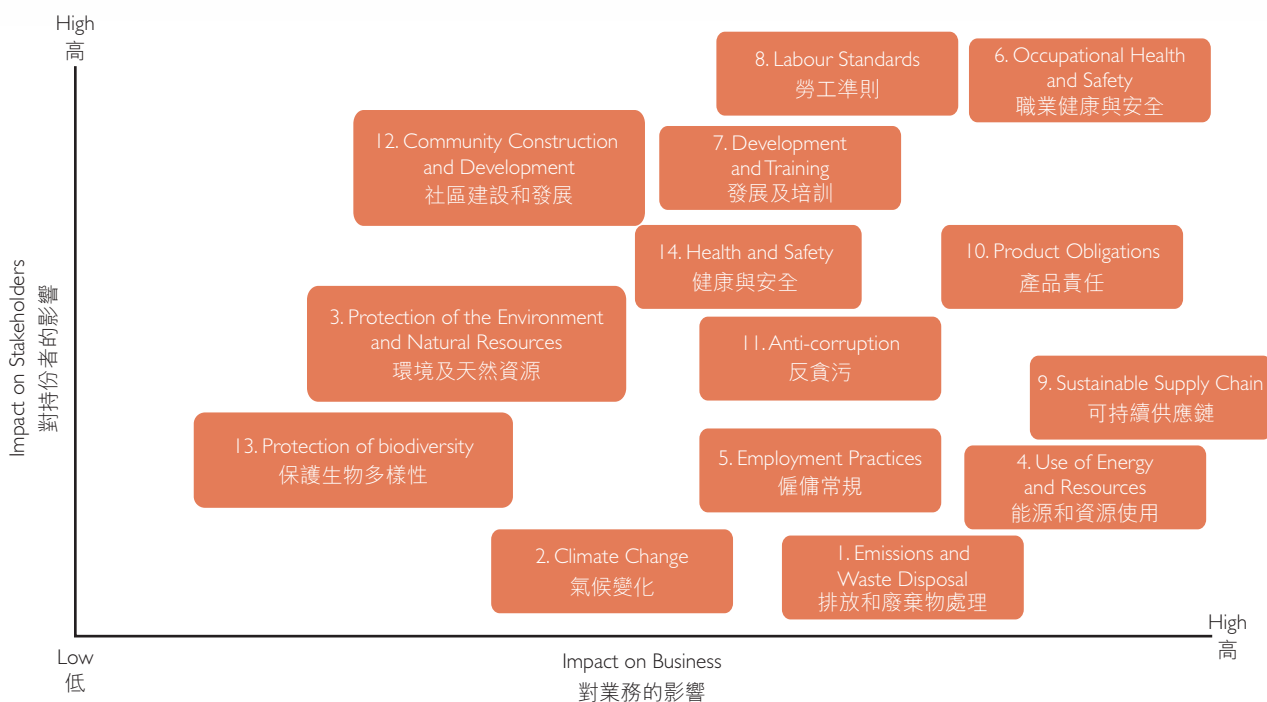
High
高

Impact on Stakeholders
對持份者的影響

8. Labour Standards
勞工準則

6. Occupational Health and Safety
職業健康與安全

12. Community Construction and Development
社區建設和發展

7. Development and Training
發展及培訓

14. Health and Safety
健康與安全

10. Product Obligations
產品責任

3. Protection of the Environment and Natural Resources
環境及天然資源

11. Anti-corruption
反貪污

9. Sustainable Supply Chain
可持續供應鏈

13. Protection of biodiversity
保護生物多樣性

5. Employment Practices
僱傭常規

4. Use of Energy and Resources
能源和資源使用

2. Climate Change
氣候變化

1. Emissions and Waste Disposal
排放和廢棄物處理

Low
低

Impact on Business
對業務的影響

High
高